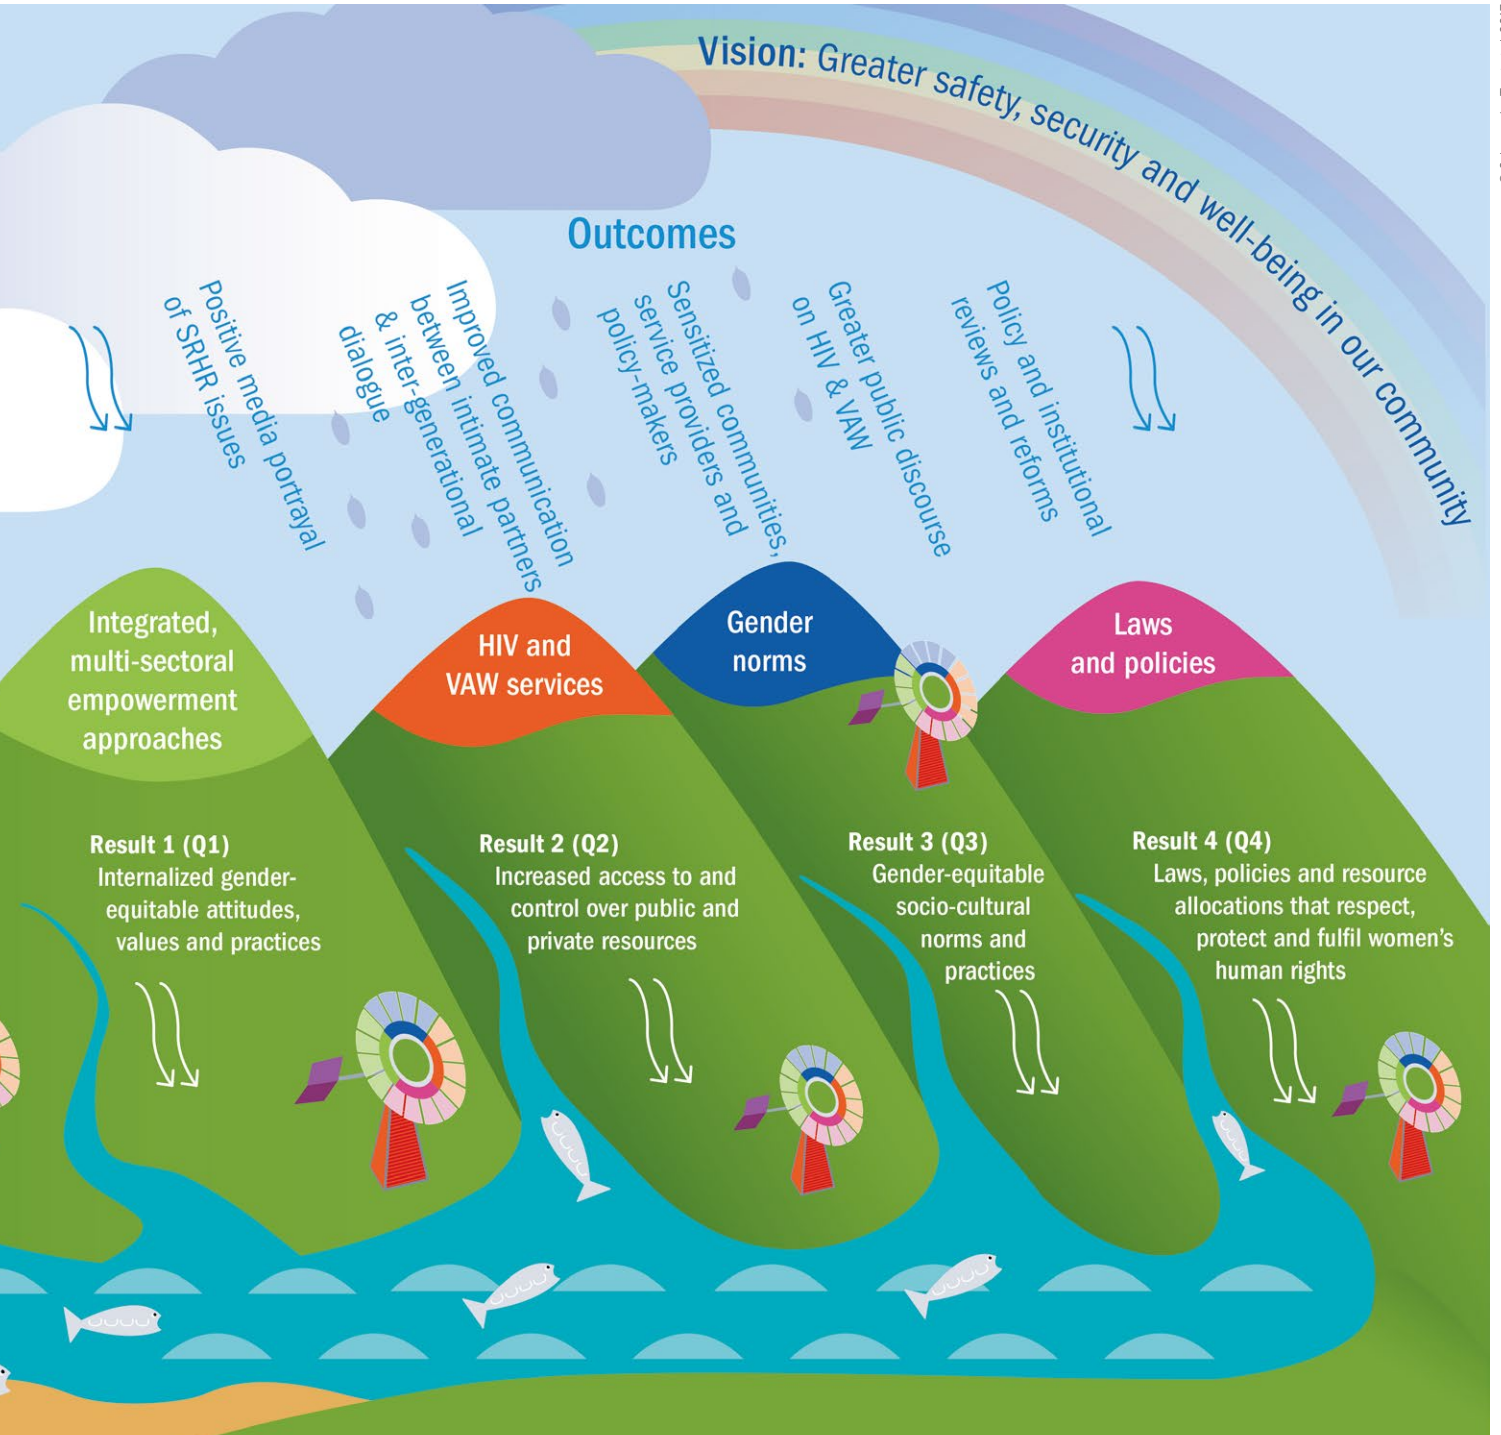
Vision: Greater safety, security and well-being in our community

Outcomes

Positive media portrayal of SRHR issues

Improved communication between intimate partners & inter-generational dialogue

Sensitized communities, service providers and policy-makers

Greater public discourse on HIV & VAW

Policy and institutional reviews and reforms

Integrated, multi-sectoral empowerment approaches

HIV and VAW services

Gender norms

Laws and policies

Result 1 (Q1)
Internalized gender-equitable attitudes, values and practices

Result 2 (Q2)
Increased access to and control over public and private resources

Result 3 (Q3)
Gender-equitable socio-cultural norms and practices

Result 4 (Q4)
Laws, policies and resource allocations that respect, protect and fulfil women's human rights